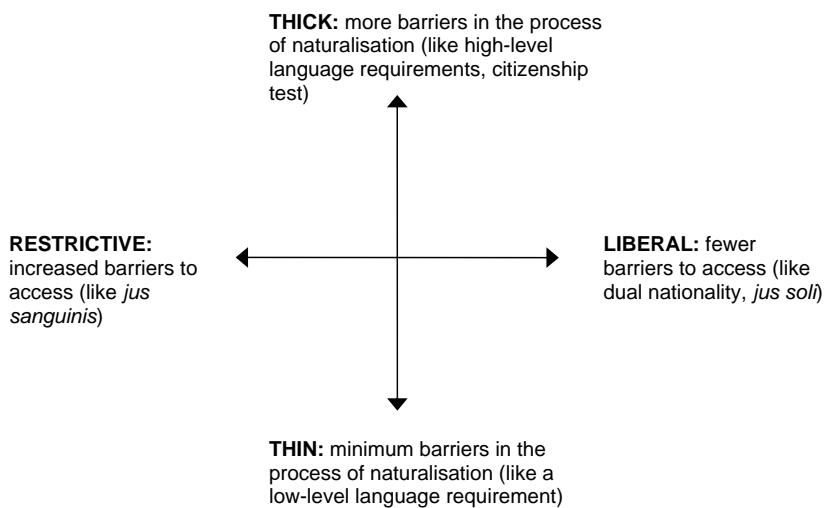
**THICK:** more barriers in the process of naturalisation (like high-level language requirements, citizenship test)

**RESTRICTIVE:** increased barriers to access (like *jus sanguinis*)

**LIBERAL:** fewer barriers to access (like dual nationality, *jus soli*)

**THIN:** minimum barriers in the process of naturalisation (like a low-level language requirement)